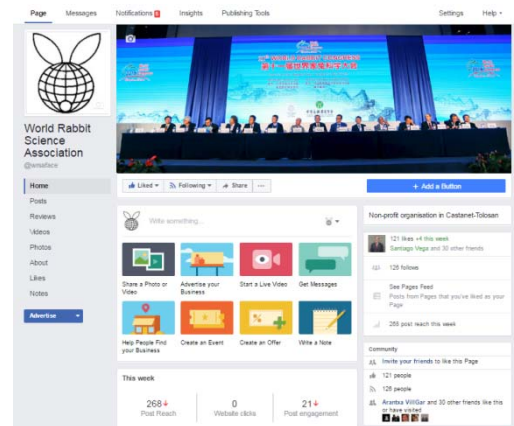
Page Messages Notifications 6 Insights Publishing Tools Settings Help

World Rabbit Science Association
@wrsafacs

Home
Posts
Reviews
Videos
Photos
About
Likes
Notes

Advertise

Liked Following Share ...

+ Add a Button

Write something...

Share a Photo or Video
Advertise your Business
Start a Live Video
Get Messages
Help People Find your Business
Create an Event
Create an Offer
Write a Note

This week

268 Post Reach
0 Website clicks
21 Post engagement

Non-profit organisation in Castanet-Tolosan

121 likes +4 this week
Santiago Vega and 30 other friends

126 follows

See Pages Feed
Posts from Pages that you've liked as your Page

268 post reach this week

Community

Invite your friends to like this Page

121 people

126 people

Arantxa VillGar and 30 other friends like this or have visited